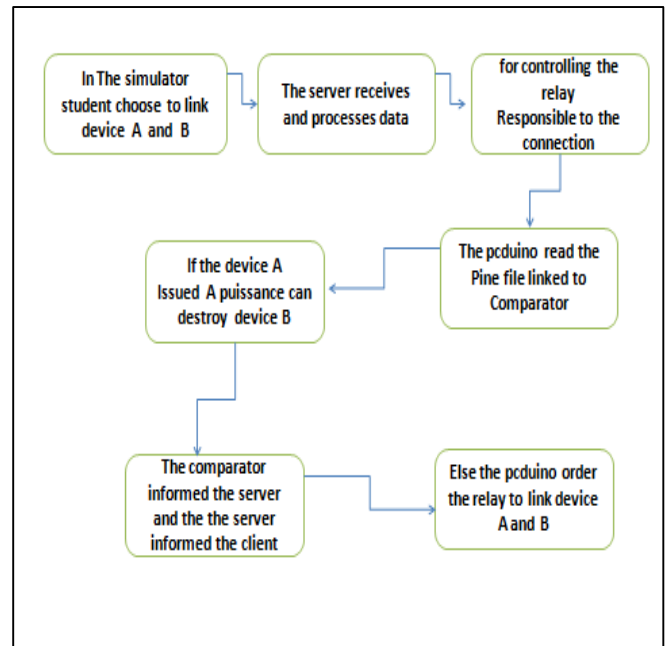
In The simulator student choose to link device A and B

The server receives and processes data

for controlling the relay Responsible to the connection

The pcduino read the Pine file linked to Comparator

If the device A Issued A puissance can destroy device B

The comparator informed the server and the the server informed the client

Else the pcduino order the relay to link device A and B